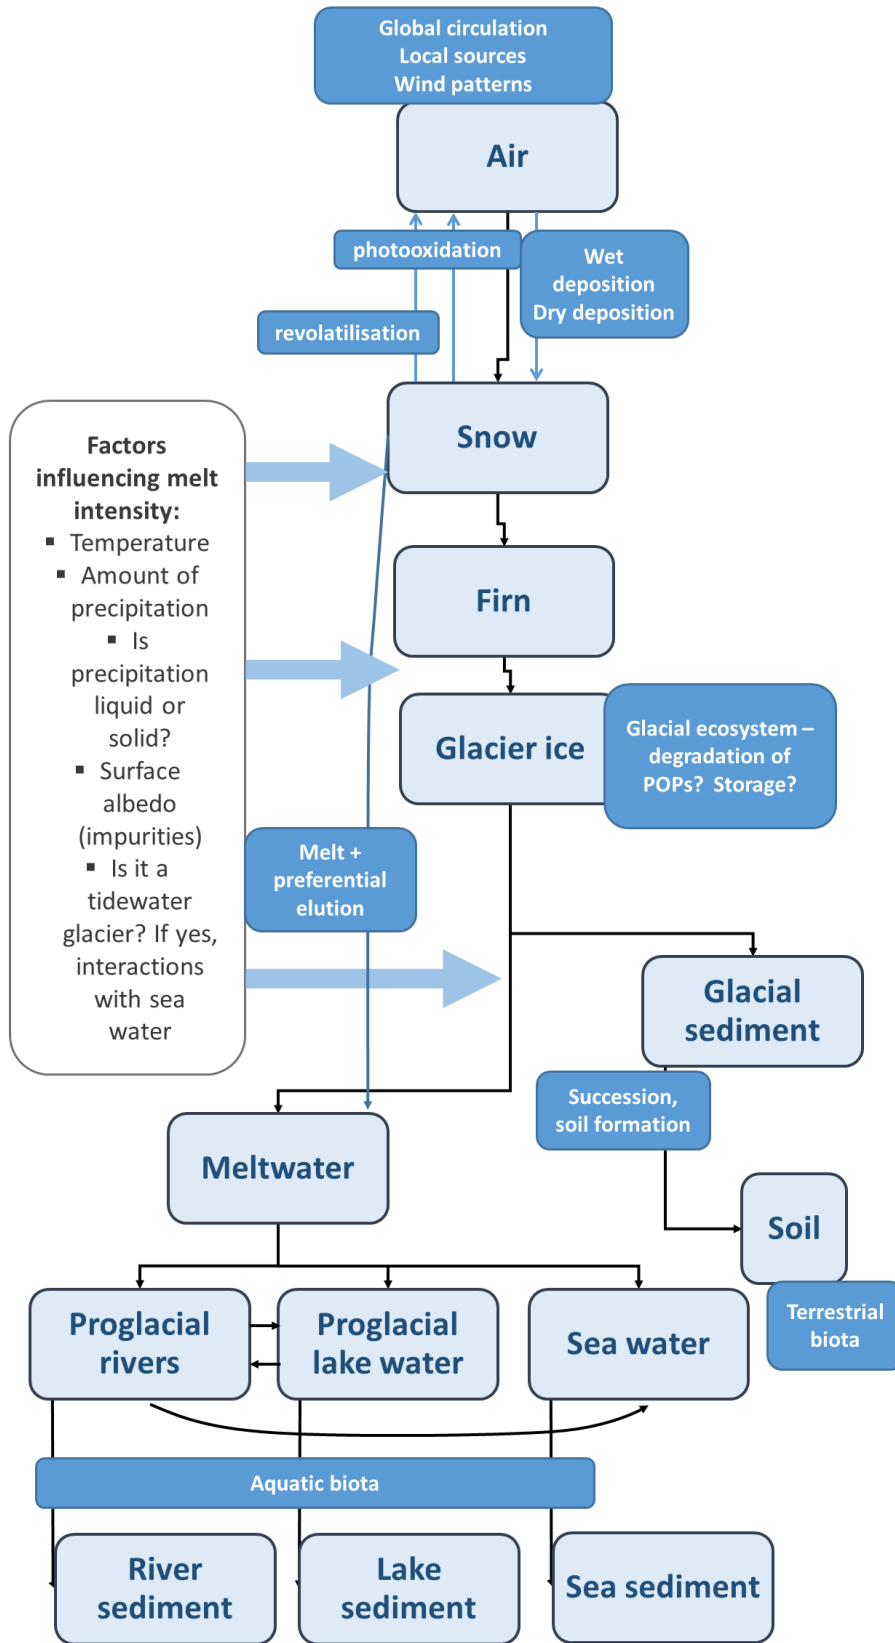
Global circulation
Local sources
Wind patterns

Air

photooxidation

Wet deposition
Dry deposition

revolatilisation

Snow

Factors influencing melt intensity:
▪ Temperature
▪ Amount of precipitation
▪ Is precipitation liquid or solid?
▪ Surface albedo (impurities)
▪ Is it a tidewater glacier? If yes, interactions with sea water

Firn

Glacier ice

Glacial ecosystem – degradation of POPs? Storage?

Melt + preferential elution

Glacial sediment

Succession, soil formation

Meltwater

Soil

Terrestrial biota

Proglacial rivers

Proglacial lake water

Sea water

Aquatic biota

River sediment

Lake sediment

Sea sediment